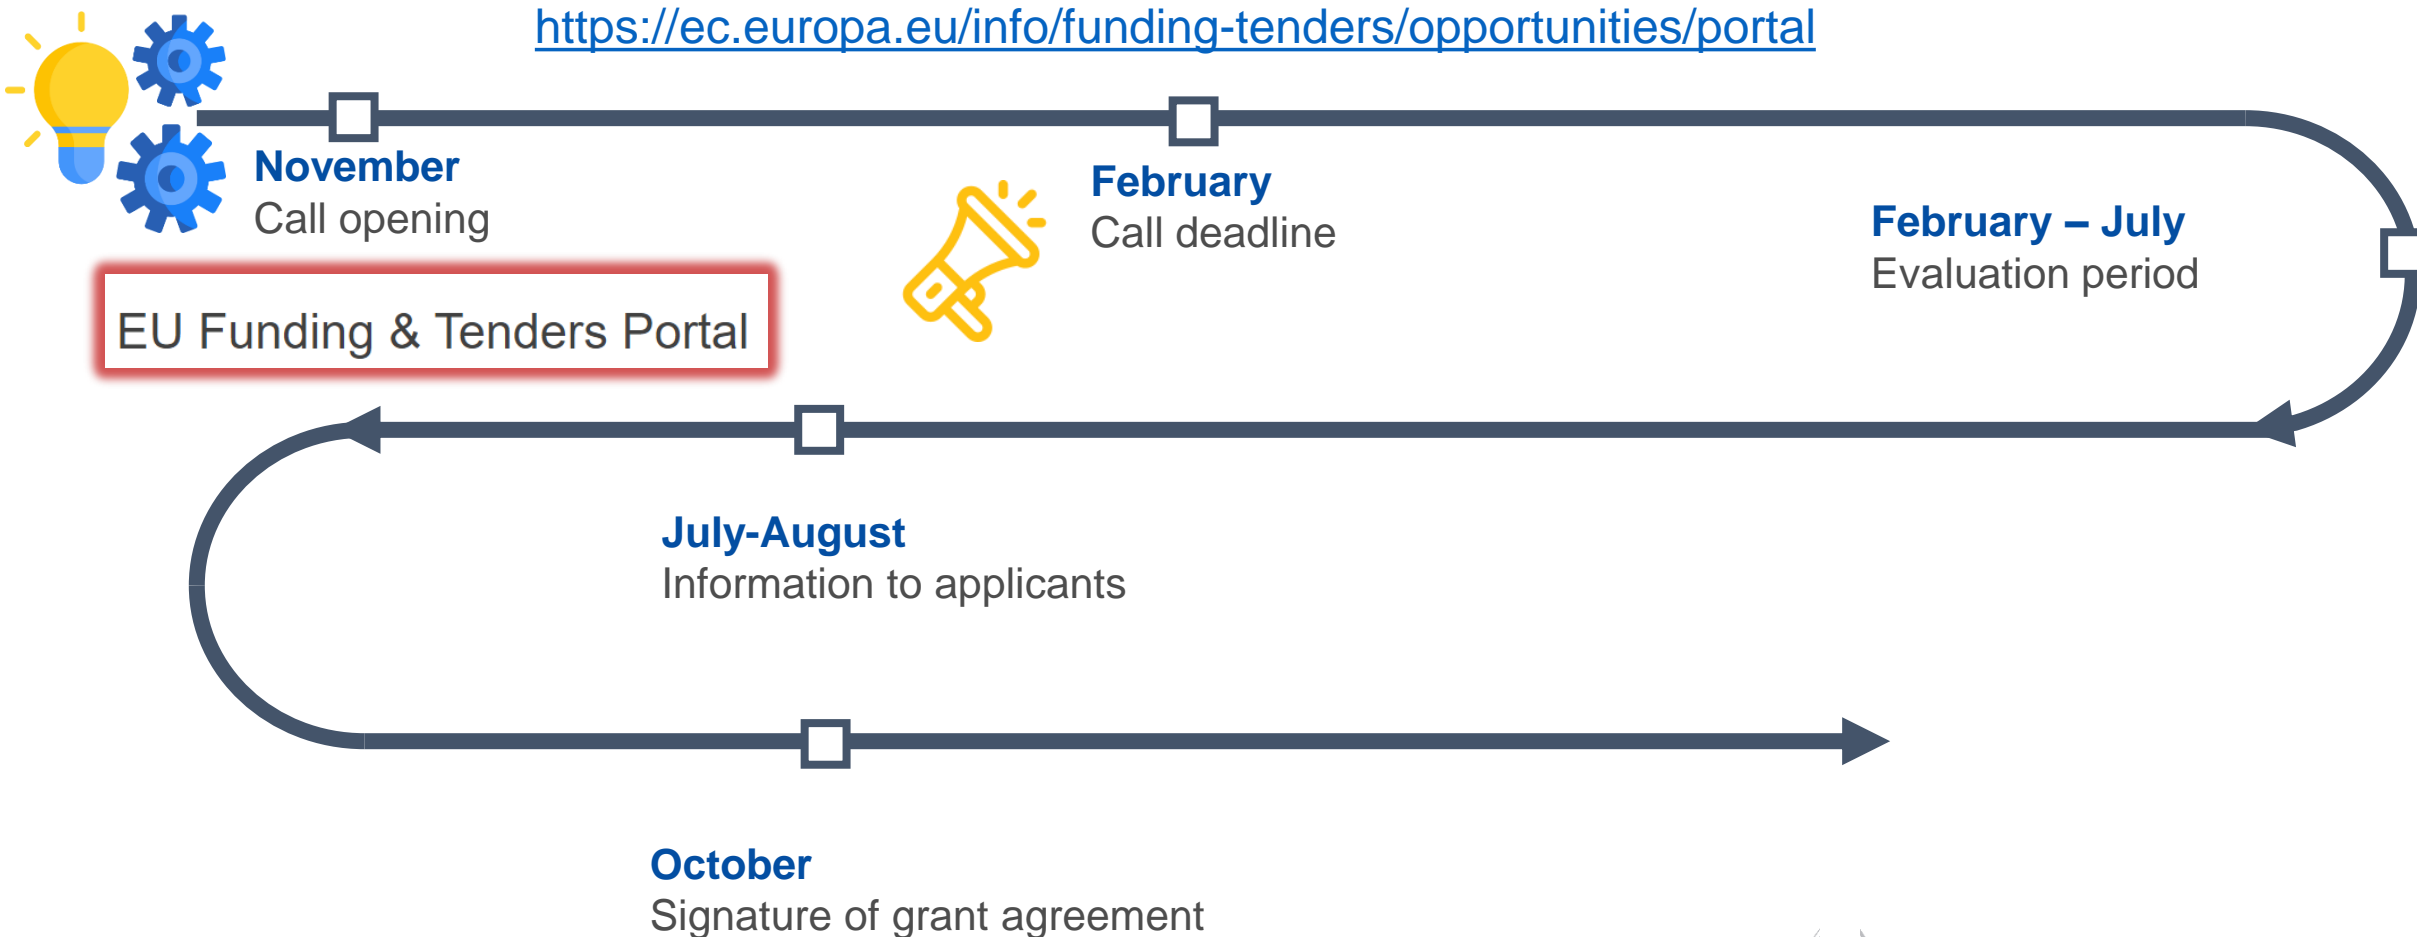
https://ec.europa.eu/info/funding-tenders/opportunities/portal

November
Call opening

EU Funding & Tenders Portal

February
Call deadline

February – July
Evaluation period

July-August
Information to applicants

October
Signature of grant agreement